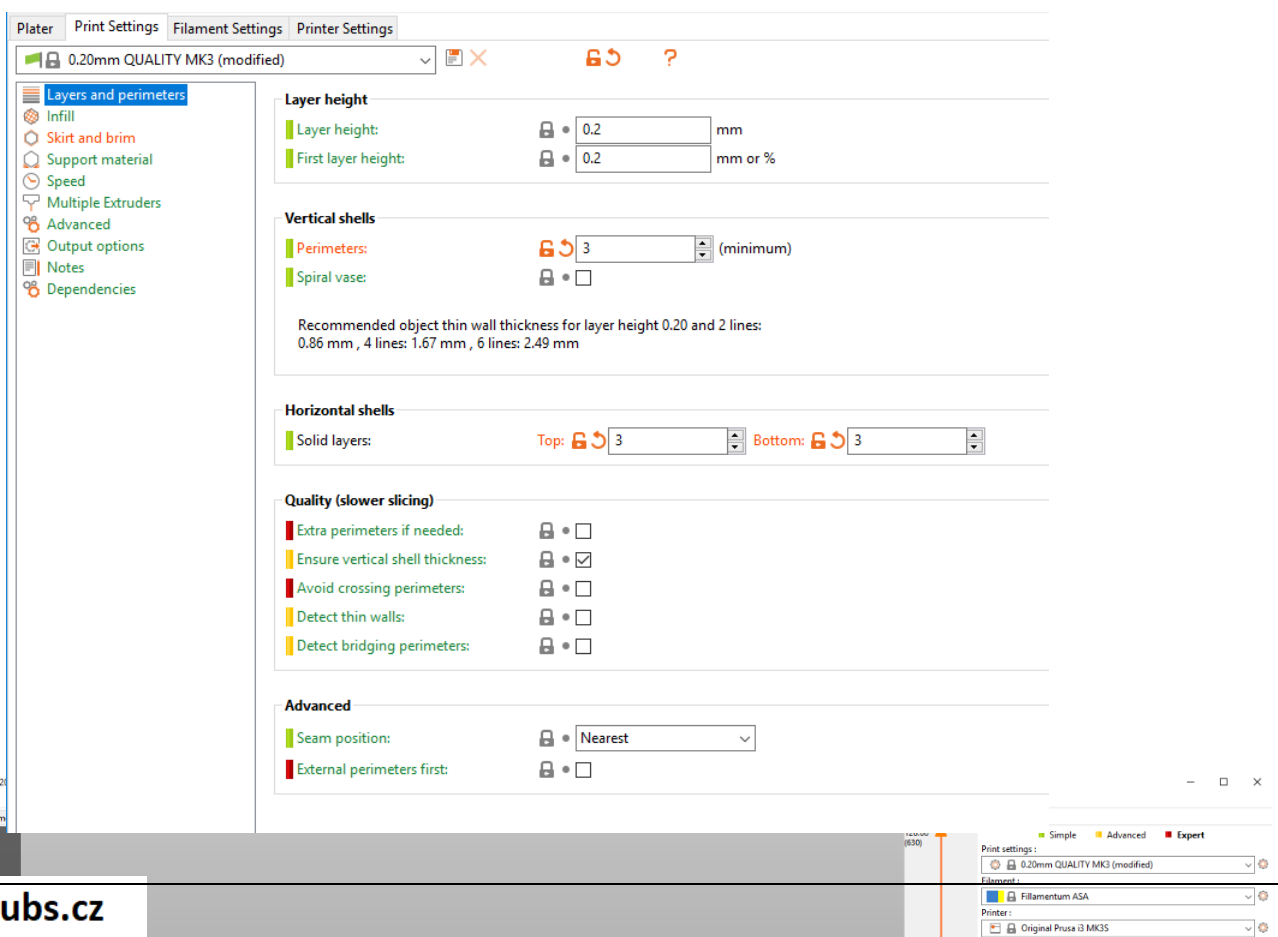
Plater | Print Settings | Filament Settings | Printer Settings

0.20mm QUALITY MK3 (modified)

?

Layers and perimeters
Infill
Skirt and brim
Support material
Speed
Multiple Extruders
Advanced
Output options
Notes
Dependencies

Layer height
Layer height: 0.2 mm
First layer height: 0.2 mm or %

Vertical shells
Perimeters: 3 (minimum)
Spiral vase:

Recommended object thin wall thickness for layer height 0.20 and 2 lines: 0.86 mm , 4 lines: 1.67 mm , 6 lines: 2.49 mm

Horizontal shells
Solid layers: Top: 3 Bottom: 3

Quality (slower slicing)
Extra perimeters if needed:
Ensure vertical shell thickness:
Avoid crossing perimeters:
Detect thin walls:
Detect bridging perimeters:

Advanced
Seam position: Nearest
External perimeters first:

Simple Advanced Expert
Print settings :
0.20mm QUALITY MK3 (modified)
Filament :
Fillamentum ASA
Printer :
Original Prusa i3 MK3S

(630)

ubs.cz